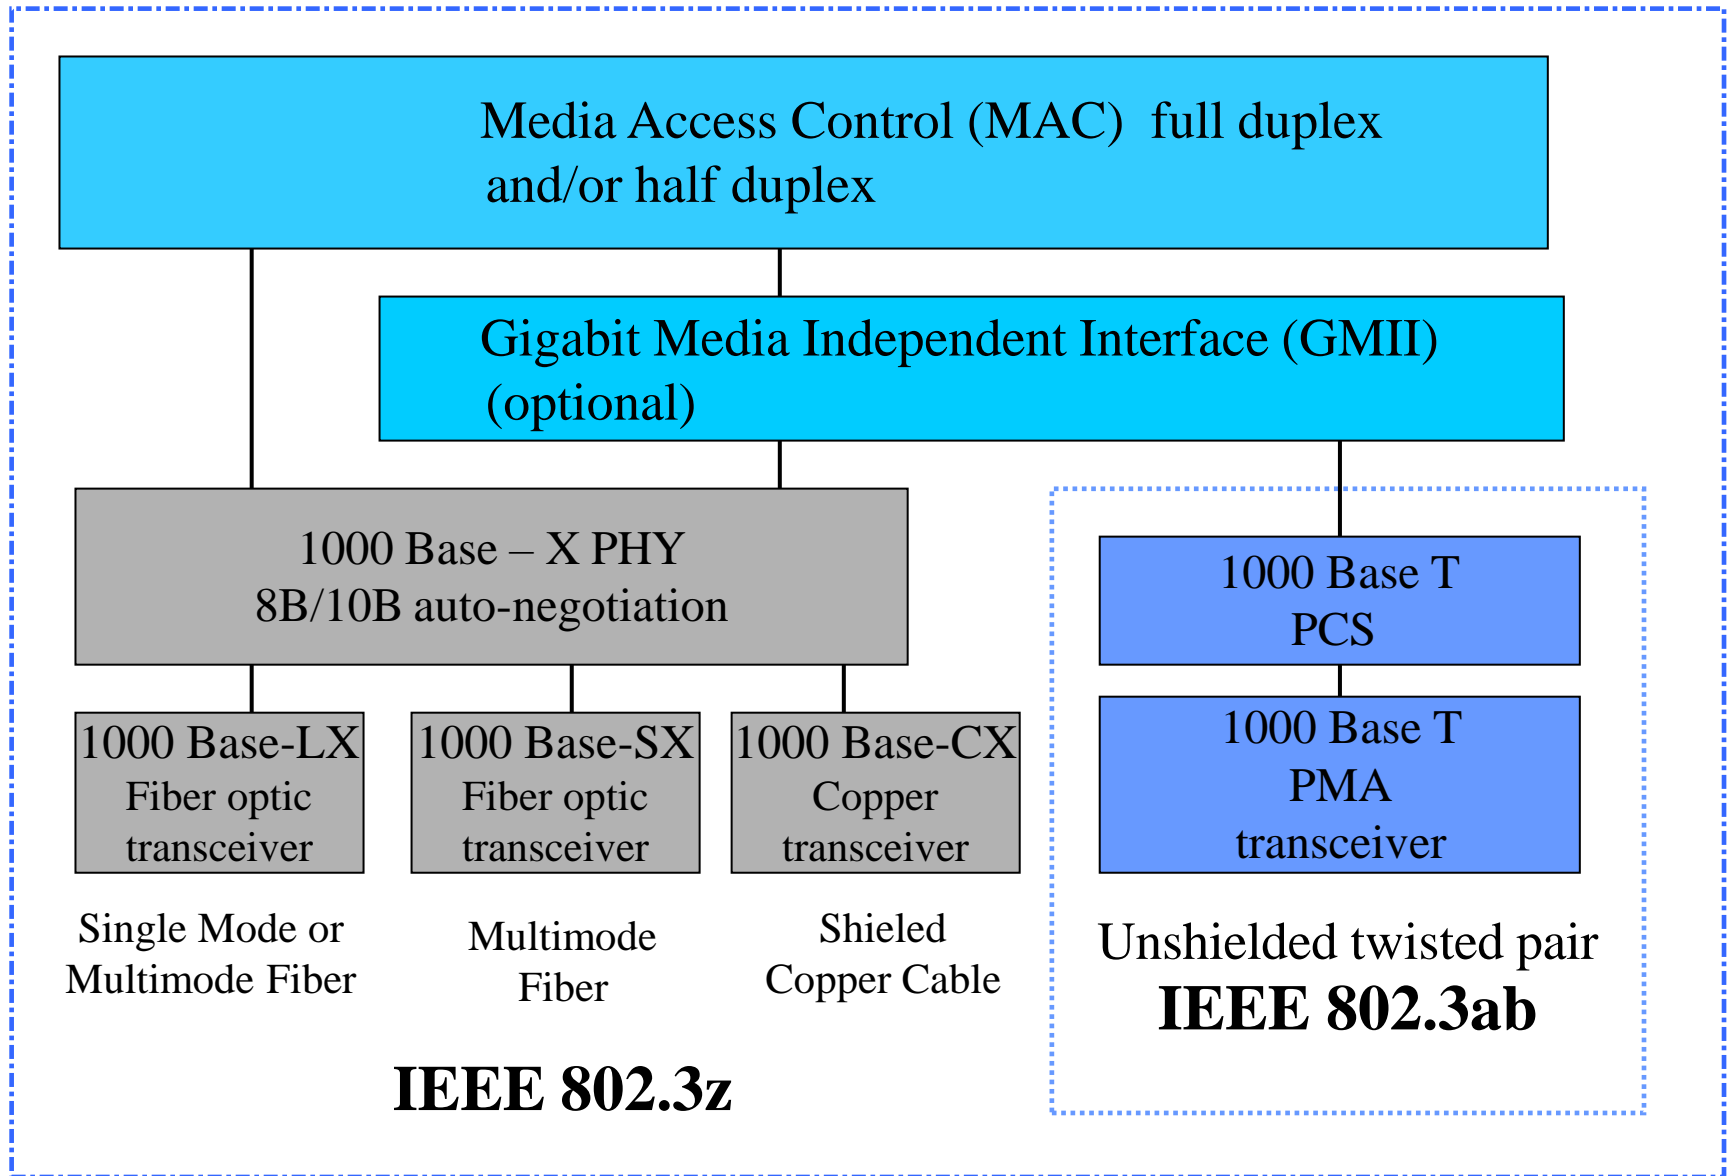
Media Access Control (MAC) full duplex and/or half duplex

Gigabit Media Independent Interface (GMII) (optional)

1000 Base – X PHY
8B/10B auto-negotiation

1000 Base T
PCS

1000 Base T
PMA
transceiver

1000 Base-LX
Fiber optic
transceiver

1000 Base-SX
Fiber optic
transceiver

1000 Base-CX
Copper
transceiver

Single Mode or
Multimode Fiber

Multimode
Fiber

Shieled
Copper Cable

Unshielded twisted pair
IEEE 802.3ab

IEEE 802.3z